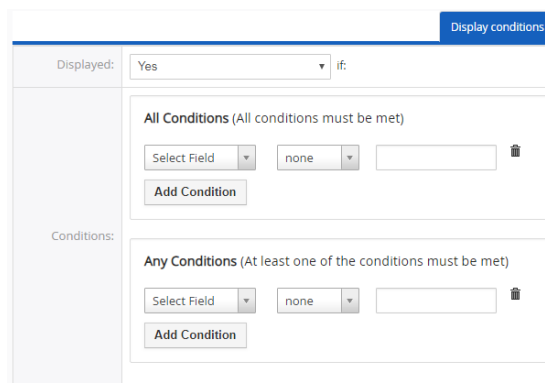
Display conditions

Displayed: Yes if:

Conditions:

All Conditions (All conditions must be met)

Select Field none

Add Condition

Any Conditions (At least one of the conditions must be met)

Select Field none

Add Condition